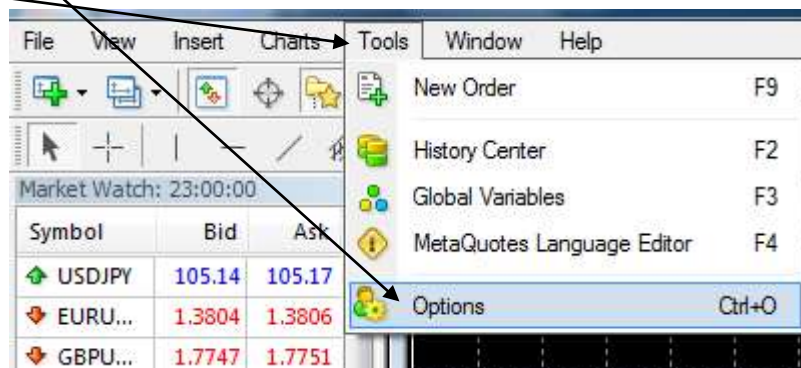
File View Insert Charts Tools Window Help

New Order F9
History Center F2
Global Variables F3
MetaQuotes Language Editor F4
Options Ctrl+O

Market Watch: 23:00:00

| Symbol | Bid | Ask |
|---|---|---|
| USDJPY | 105.14 | 105.17 |
| EURU... | 1.3804 | 1.3806 |
| GBPU... | 1.7747 | 1.7751 |